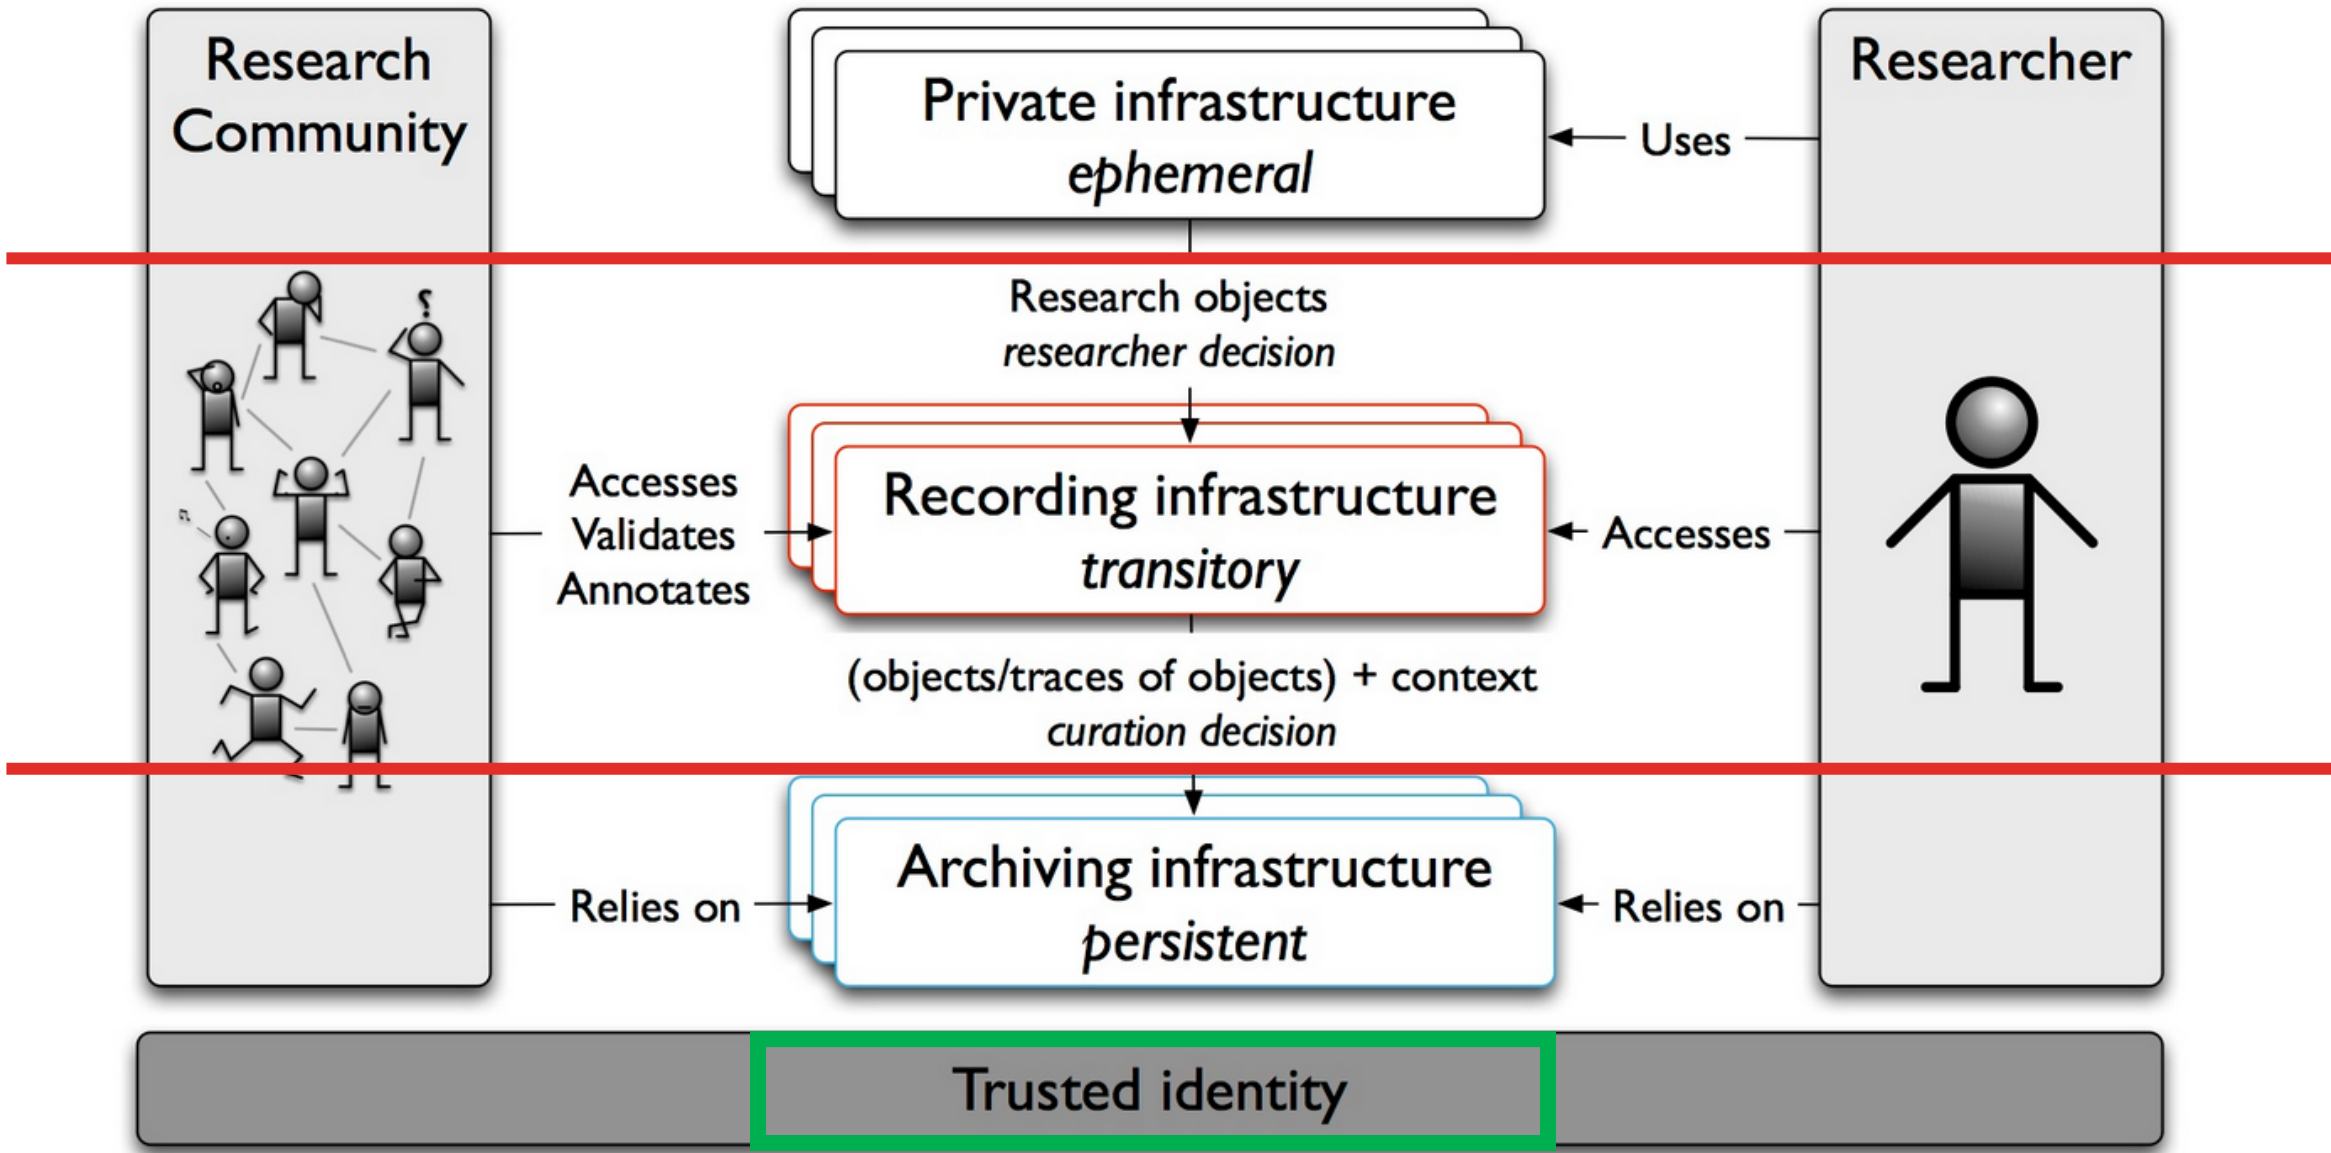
Research Community

Private infrastructure
*ephemeral*

Uses

Researcher

Research objects
*researcher decision*

Accesses
Validates
Annotates

Recording infrastructure
*transitory*

Accesses

(objects/traces of objects) + context
*curation decision*

Relies on

Archiving infrastructure
*persistent*

Relies on

Trusted identity